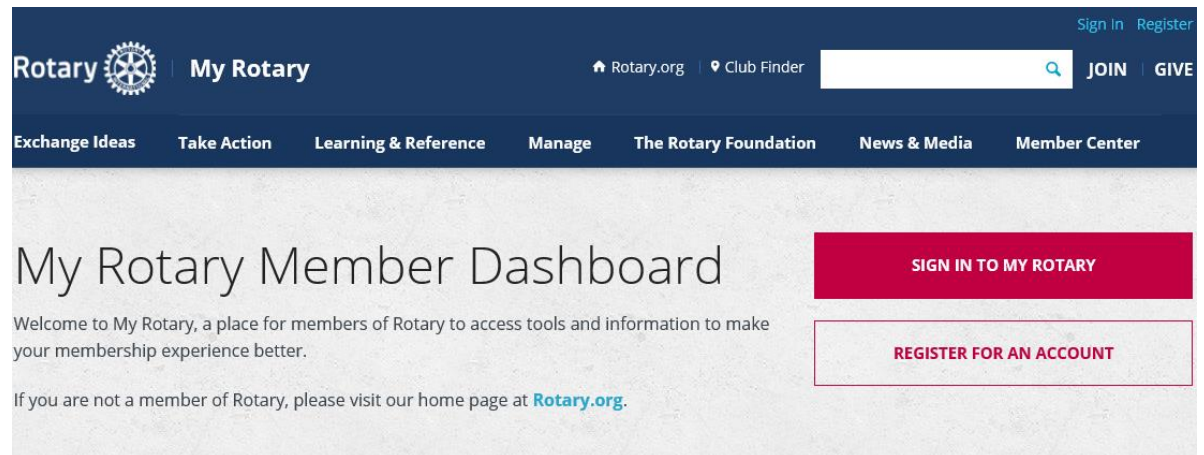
Sign In Register

Rotary | My Rotary

Rotary.org | Club Finder

JOIN | GIVE

Exchange Ideas Take Action Learning & Reference Manage The Rotary Foundation News & Media Member Center

My Rotary Member Dashboard

Welcome to My Rotary, a place for members of Rotary to access tools and information to make your membership experience better.

If you are not a member of Rotary, please visit our home page at Rotary.org.

SIGN IN TO MY ROTARY

REGISTER FOR AN ACCOUNT